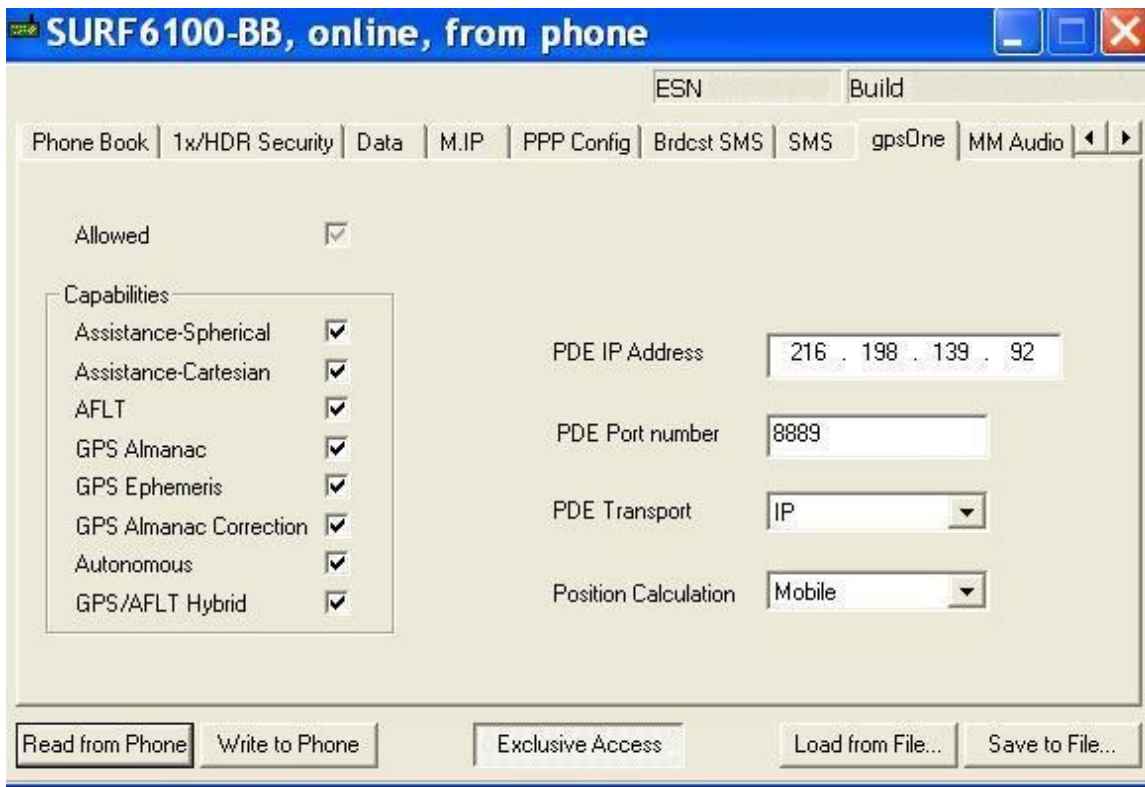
SURF6100-BB, online, from phone

ESN
Build

Phone Book | 1x/HDR Security | Data | M.IP | PPP Config | Brdcst SMS | SMS | gpsOne | MM Audio

Allowed

Capabilities
Assistance-Spherical
Assistance-Cartesian
AFLT
GPS Almanac
GPS Ephemeris
GPS Almanac Correction
Autonomous
GPS/AFLT Hybrid

PDE IP Address 216 . 198 . 139 . 92

PDE Port number 8889

PDE Transport IP

Position Calculation Mobile

Read from Phone
Write to Phone
Exclusive Access
Load from File...
Save to File...